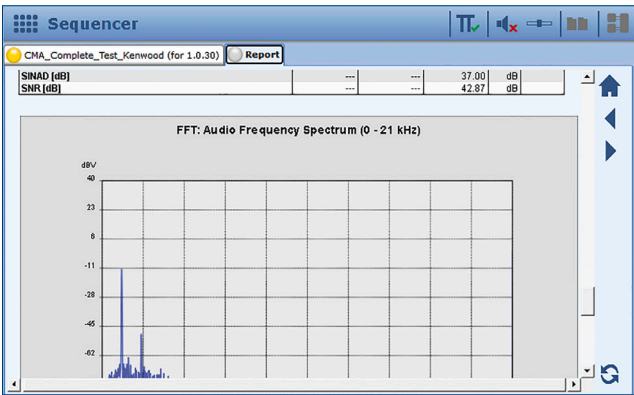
Sequencer

CMA_Complete_Test_Kenwood (for 1.0.30)

Report

| SINAD [dB] | --- | --- | 37.00 | dB |
|---|---|---|---|---|
| SNR [dB] | --- | --- | 42.87 | dB |

FFT: Audio Frequency Spectrum (0 - 21 kHz)

dBV

40

23

6

-11

-28

-45

-62